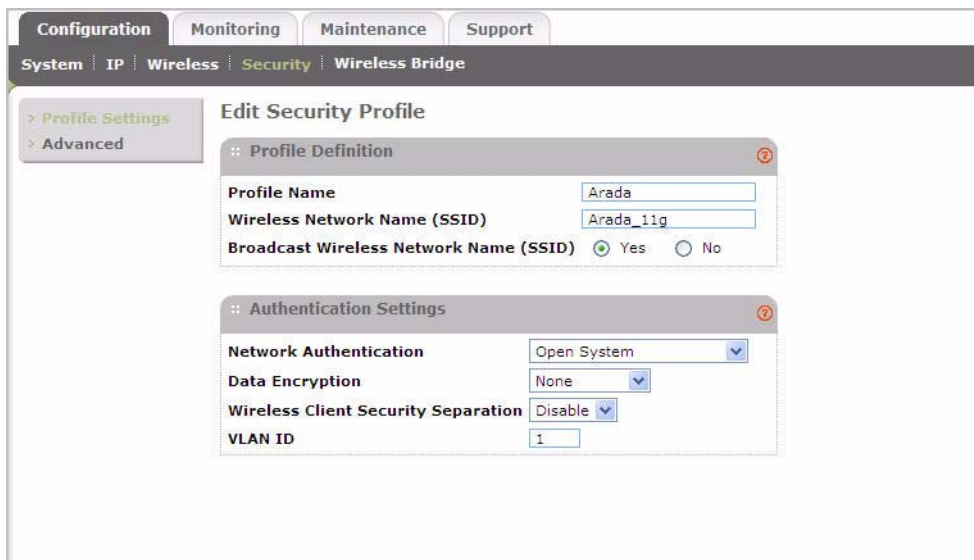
Configuration | Monitoring | Maintenance | Support

System | IP | Wireless | Security | Wireless Bridge

› Profile Settings
› Advanced

Edit Security Profile

:: Profile Definition

Profile Name: Arada
Wireless Network Name (SSID): Arada_11g
Broadcast Wireless Network Name (SSID): Yes No

:: Authentication Settings

Network Authentication: Open System
Data Encryption: None
Wireless Client Security Separation: Disable
VLAN ID: 1